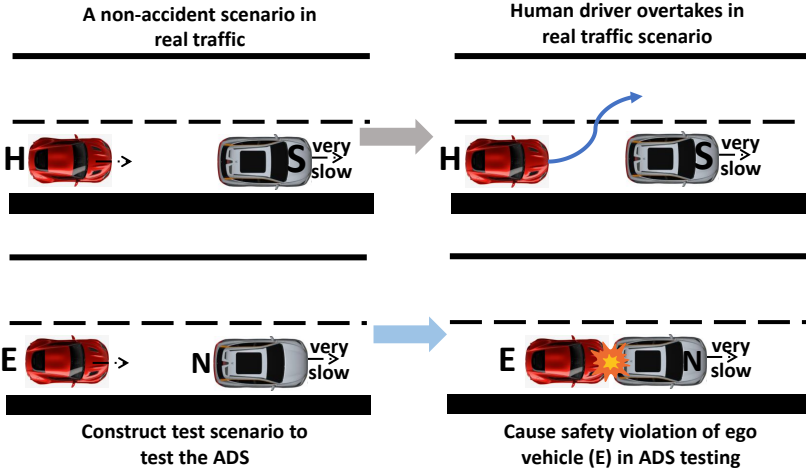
A non-accident scenario in real traffic

Human driver overtakes in real traffic scenario

H

S

very slow

H

S

very slow

E

N

very slow

E

N

very slow

Construct test scenario to test the ADS

Cause safety violation of ego vehicle (E) in ADS testing